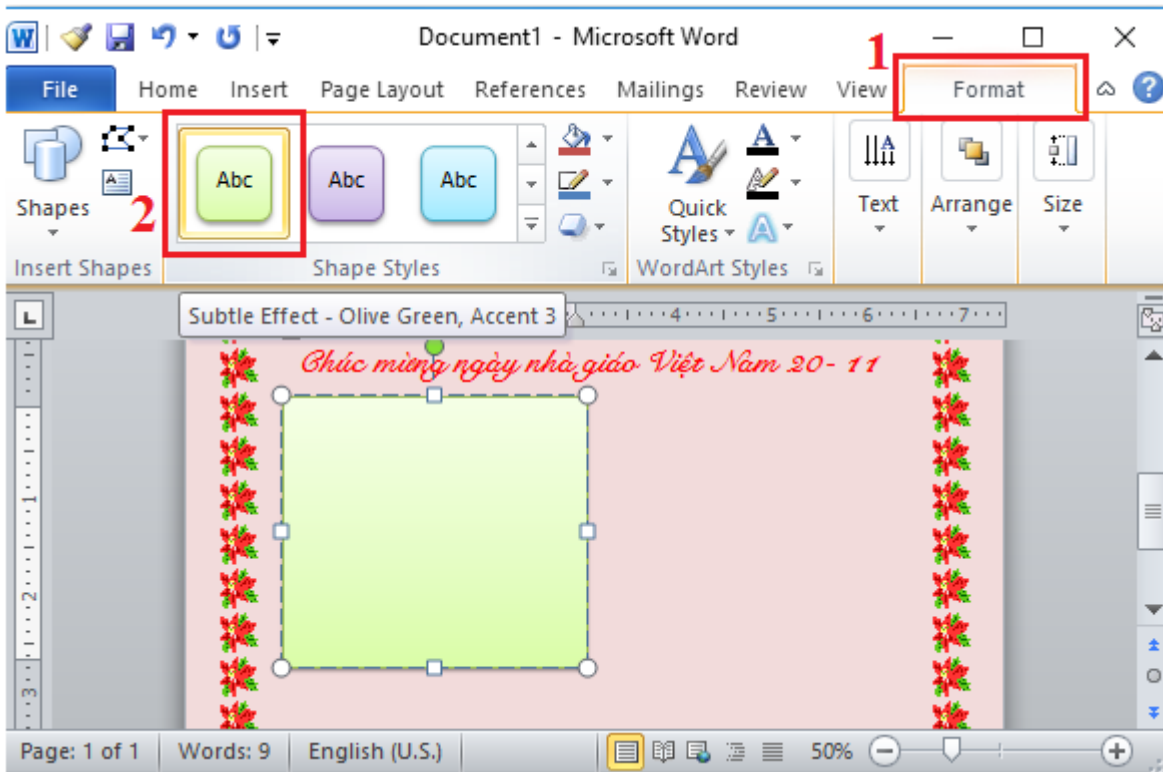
Document1 - Microsoft Word

File Home Insert Page Layout References Mailings Review View Format

1

2

Shapes

Insert Shapes

Abc Abc Abc

Shape Styles

Quick Styles

WordArt Styles

Text

Arrange

Size

Subtle Effect - Olive Green, Accent 3

4 5 6 7

Chúc mừng ngày nhà giáo Việt Nam 20- 11

1

2

3

Page: 1 of 1 Words: 9 English (U.S.) 50%